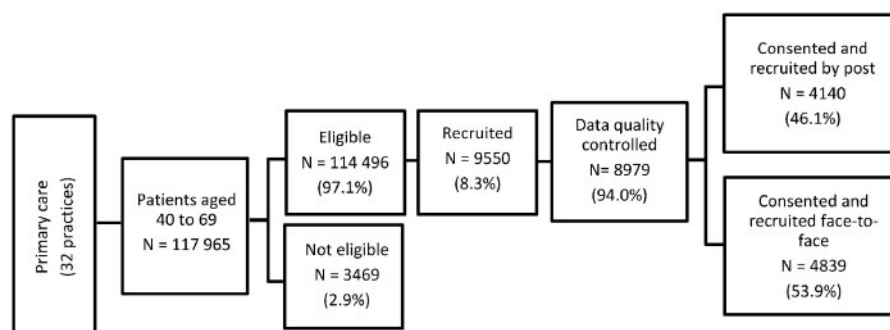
Primary care
(32 practices)

Patients aged 40 to 69
N = 117 965

Eligible
N = 114 496
(97.1%)

Not eligible
N = 3469
(2.9%)

Recruited
N = 9550
(8.3%)

Data quality controlled
N= 8979
(94.0%)

Consented and recruited by post
N = 4140
(46.1%)

Consented and recruited face-to-face
N = 4839
(53.9%)